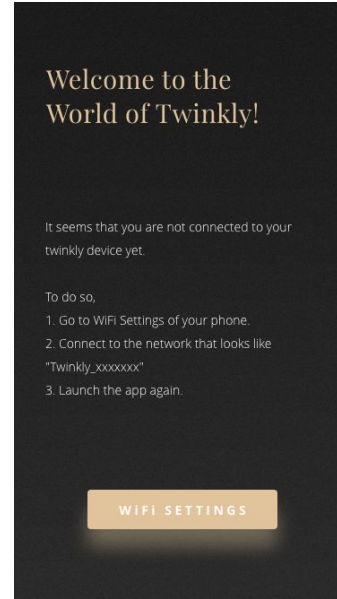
Welcome to the World of Twinkly!

It seems that you are not connected to your twinkly device yet.

To do so,
1. Go to WiFi Settings of your phone.
2. Connect to the network that looks like "Twinkly_xxxxxxx"
3. Launch the app again.

WIFI SETTINGS